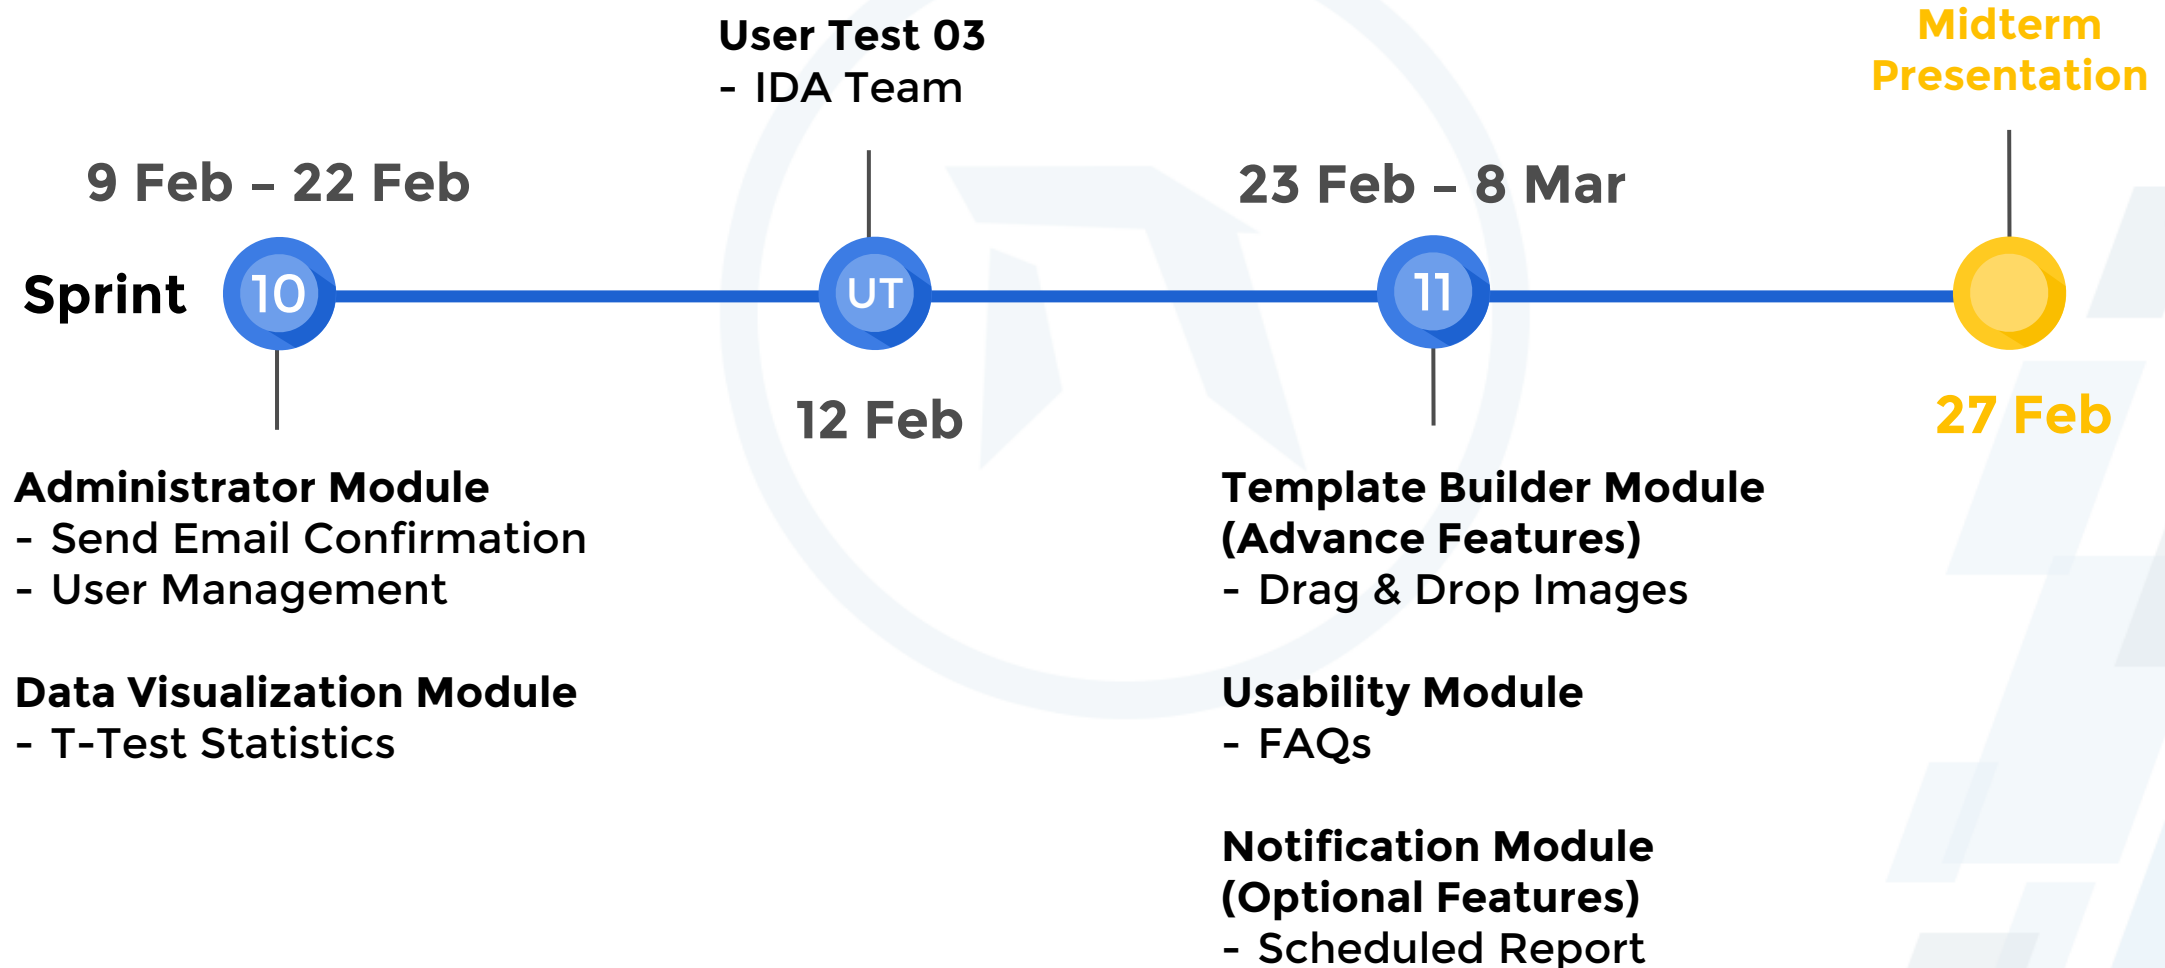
User Test 03
- IDA Team

Midterm Presentation

9 Feb – 22 Feb

23 Feb – 8 Mar

Sprint

10

UT

11

12 Feb

27 Feb

Administrator Module
- Send Email Confirmation
- User Management

Data Visualization Module
- T-Test Statistics

Template Builder Module (Advance Features)
- Drag & Drop Images

Usability Module
- FAQs

Notification Module (Optional Features)
- Scheduled Report